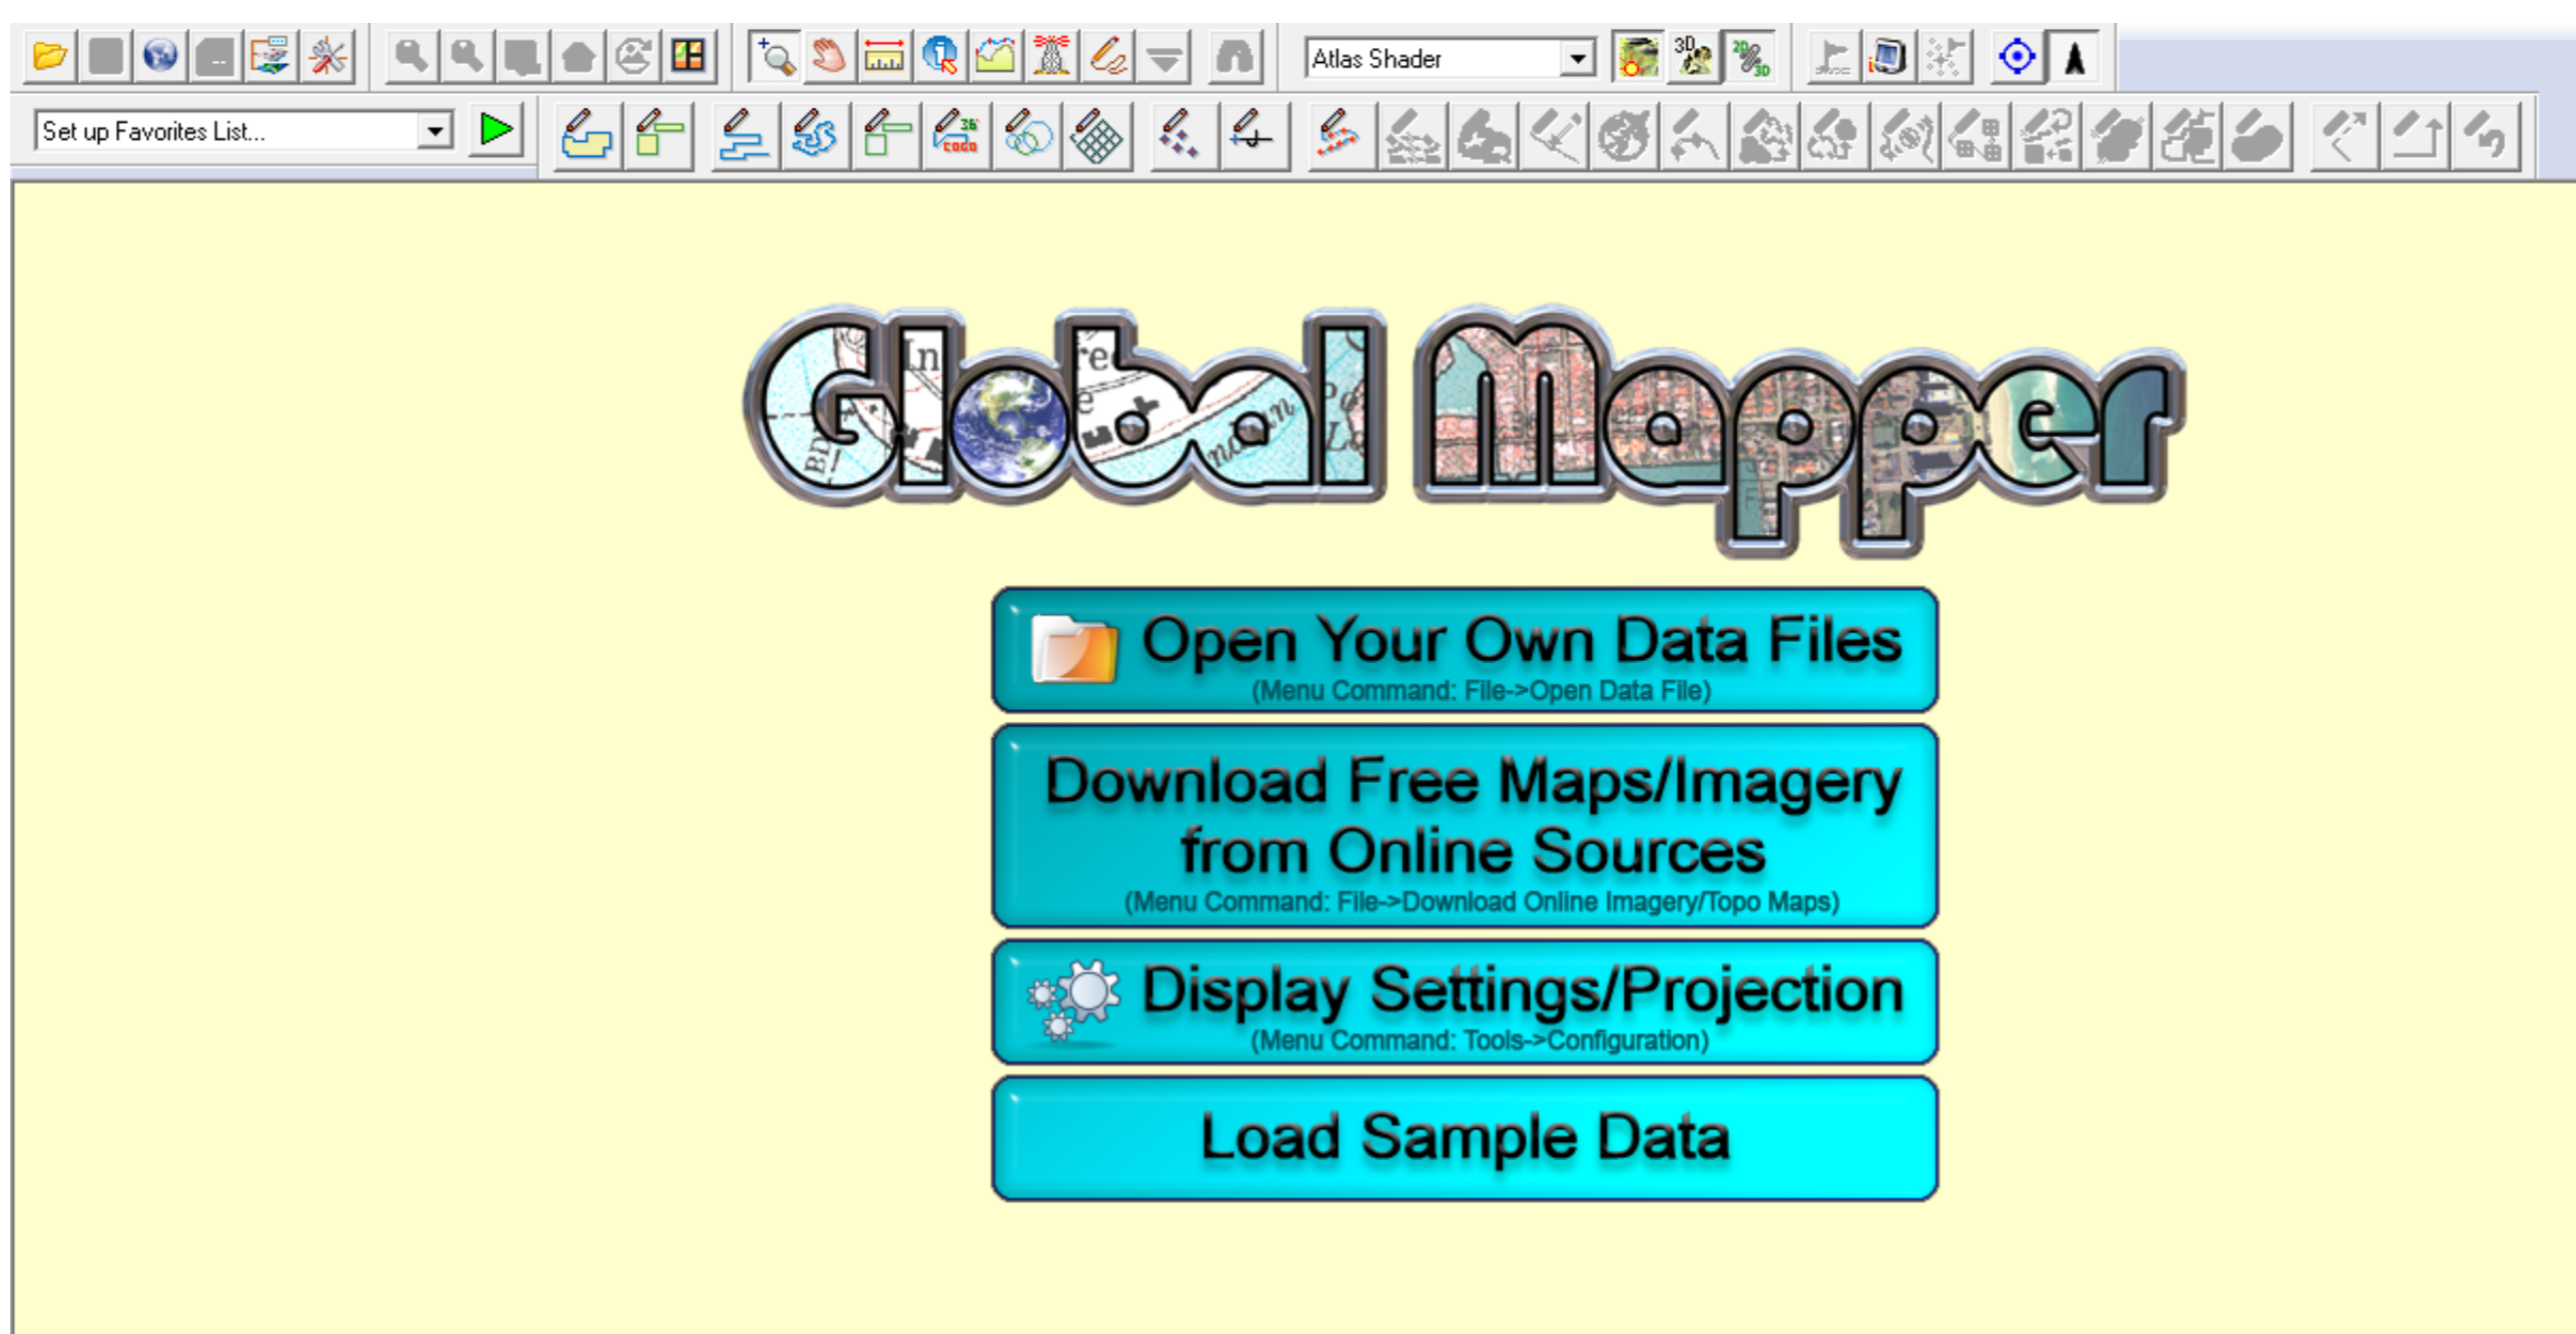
Atlas Shader

Set up Favorites List...

Global Mapper

Open Your Own Data Files
(Menu Command: File->Open Data File)

Download Free Maps/Imagery from Online Sources
(Menu Command: File->Download Online Imagery/Topo Maps)

Display Settings/Projection
(Menu Command: Tools->Configuration)

Load Sample Data